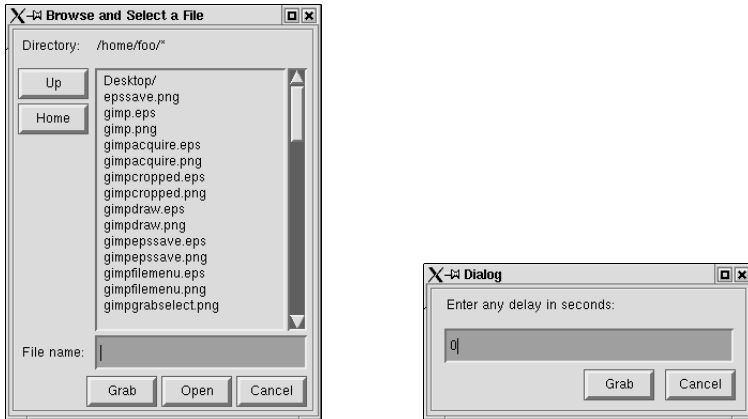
Browse and Select a File

Directory: /home/foo/*

Up

Home

Desktop/
epssave.png
gimp.eps
gimp.png
gimpacquire.eps
gimpacquire.png
gimpcropped.eps
gimpcropped.png
gimpdraw.eps
gimpdraw.png
gimpepssave.eps
gimpepssave.png
gimpfilemenu.eps
gimpfilemenu.png
gimpgrabselect.png

File name:

Grab Open Cancel

Dialog

Enter any delay in seconds:

0

Grab Cancel